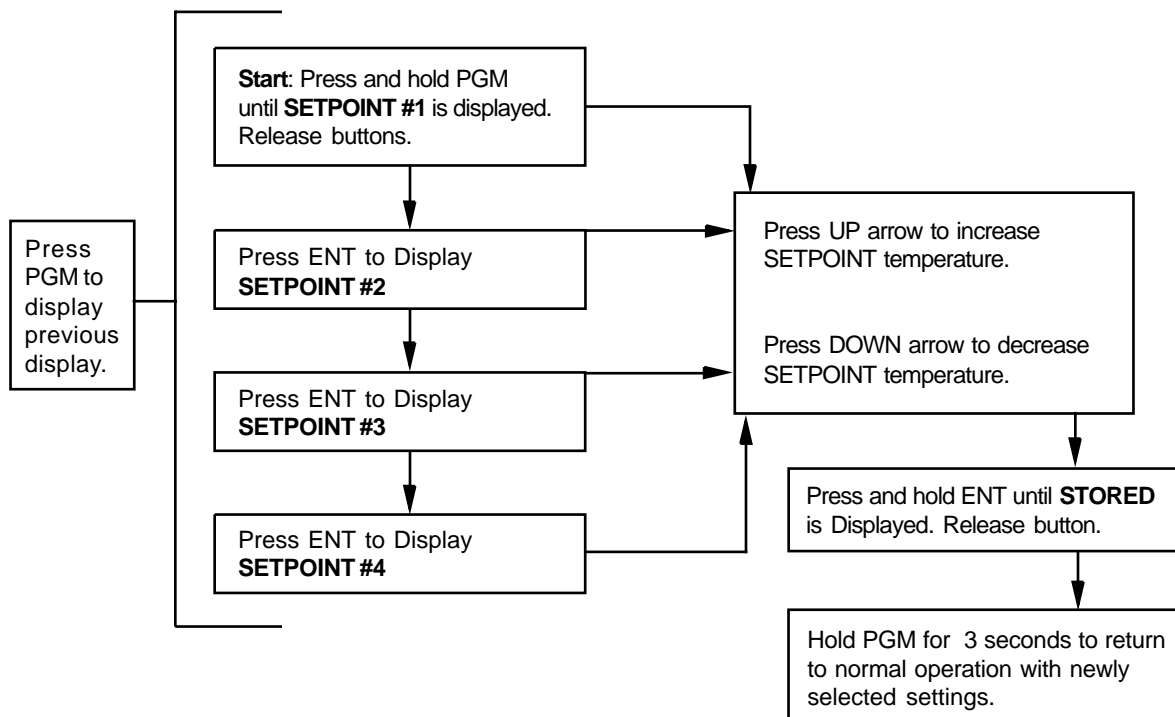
Start: Press and hold PGM until SETPOINT #1 is displayed. Release buttons.

Press PGM to display previous display.

Press ENT to Display SETPOINT #2

Press ENT to Display SETPOINT #3

Press ENT to Display SETPOINT #4

Press UP arrow to increase SETPOINT temperature.

Press DOWN arrow to decrease SETPOINT temperature.

Press and hold ENT until STORED is Displayed. Release button.

Hold PGM for 3 seconds to return to normal operation with newly selected settings.